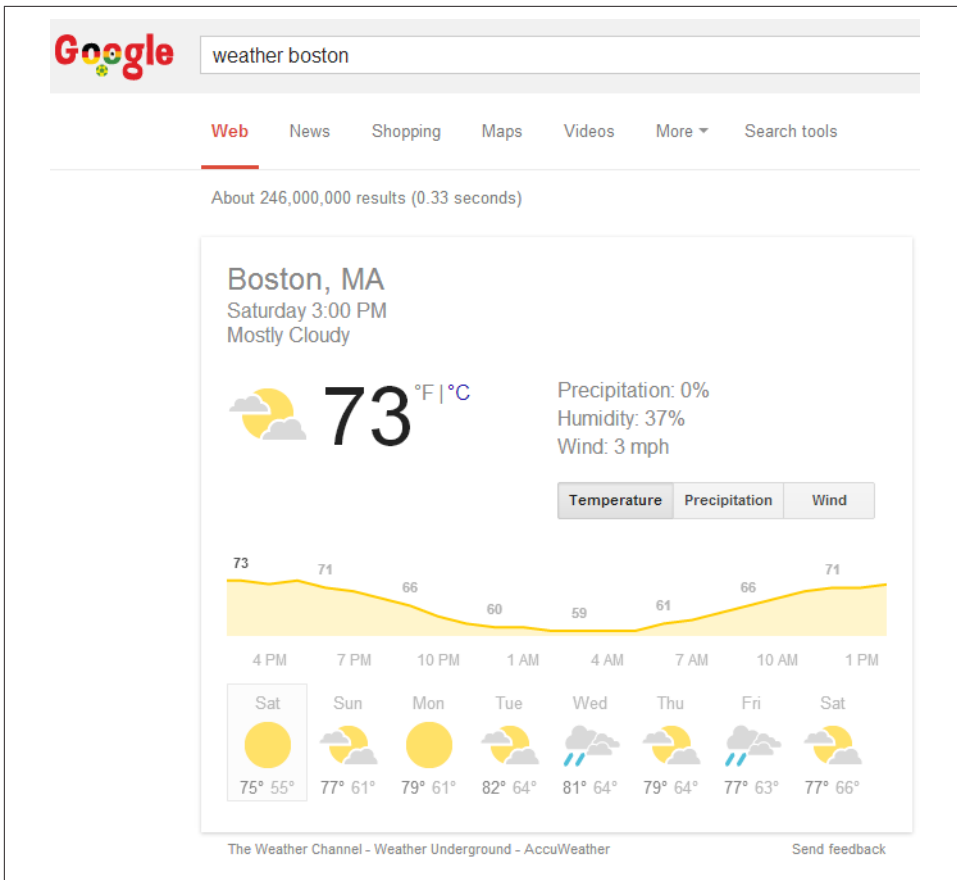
Google

weather boston

Web News Shopping Maps Videos More Search tools

About 246,000,000 results (0.33 seconds)

Boston, MA
Saturday 3:00 PM
Mostly Cloudy

73 °F | °C

Precipitation: 0%
Humidity: 37%
Wind: 3 mph

Temperature Precipitation Wind

73 71 66 60 59 61 66 71

4 PM 7 PM 10 PM 1 AM 4 AM 7 AM 10 AM 1 PM

| Sat | Sun | Mon | Tue | Wed | Thu | Fri | Sat |
|---|---|---|---|---|---|---|---|
| 75° 55° | 77° 61° | 79° 61° | 82° 64° | 81° 64° | 79° 64° | 77° 63° | 77° 66° |

The Weather Channel - Weather Underground - AccuWeather

Send feedback